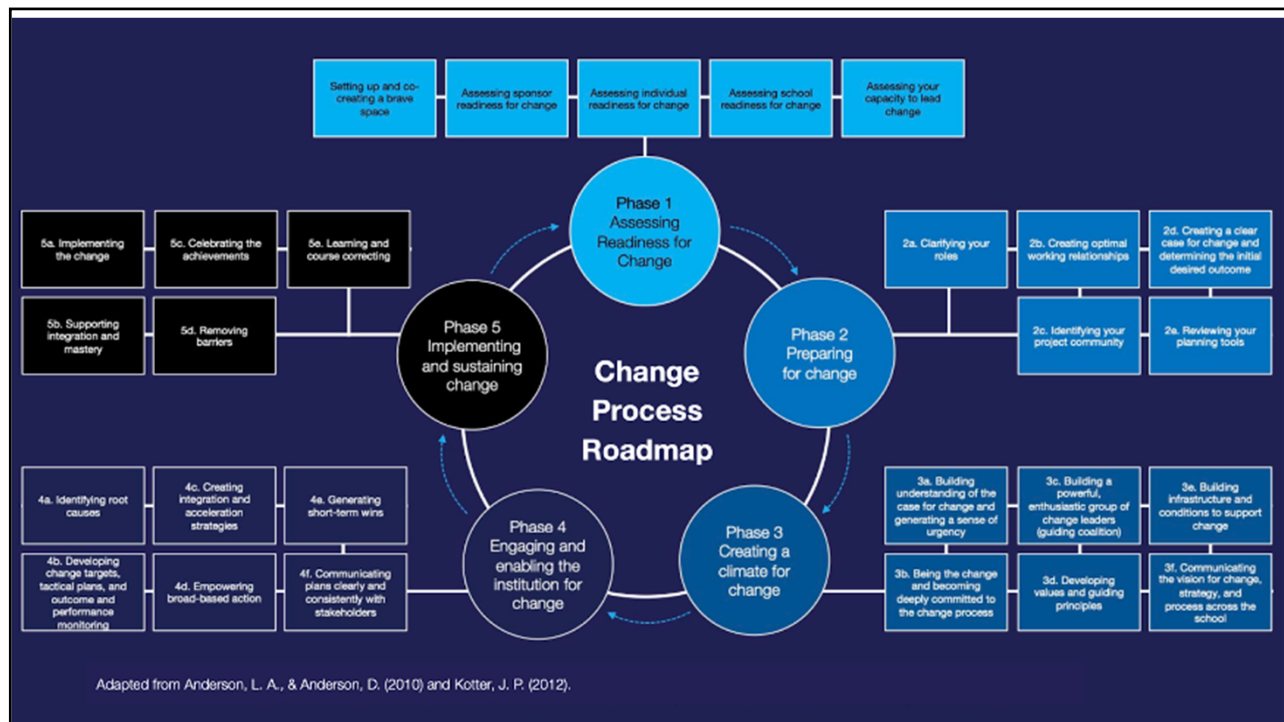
Setting up and co-creating a brave space

Assessing sponsor readiness for change

Assessing individual readiness for change

Assessing school readiness for change

Assessing your capacity to lead change

Phase 1 Assessing Readiness for Change

5a. Implementing the change

5c. Celebrating the achievements

5e. Learning and course correcting

5b. Supporting integration and mastery

5d. Removing barriers

Phase 5 Implementing and sustaining change

2a. Clarifying your roles

2b. Creating optimal working relationships

2d. Creating a clear case for change and determining the initial desired outcome

2c. Identifying your project community

2e. Reviewing your planning tools

Phase 2 Preparing for change

Change Process Roadmap

4a. Identifying root causes

4c. Creating integration and acceleration strategies

4e. Generating short-term wins

4b. Developing change targets, tactical plans, and outcome and performance monitoring

4d. Empowering broad-based action

4f. Communicating plans clearly and consistently with stakeholders

Phase 4 Engaging and enabling the institution for change

Phase 3 Creating a climate for change

3a. Building understanding of the case for change and generating a sense of urgency

3c. Building a powerful, enthusiastic group of change leaders (guiding coalition)

3e. Building infrastructure and conditions to support change

3b. Being the change and becoming deeply committed to the change process

3d. Developing values and guiding principles

3f. Communicating the vision for change, strategy, and process across the school

Adapted from Anderson, L. A., & Anderson, D. (2010) and Kotter, J. P. (2012).